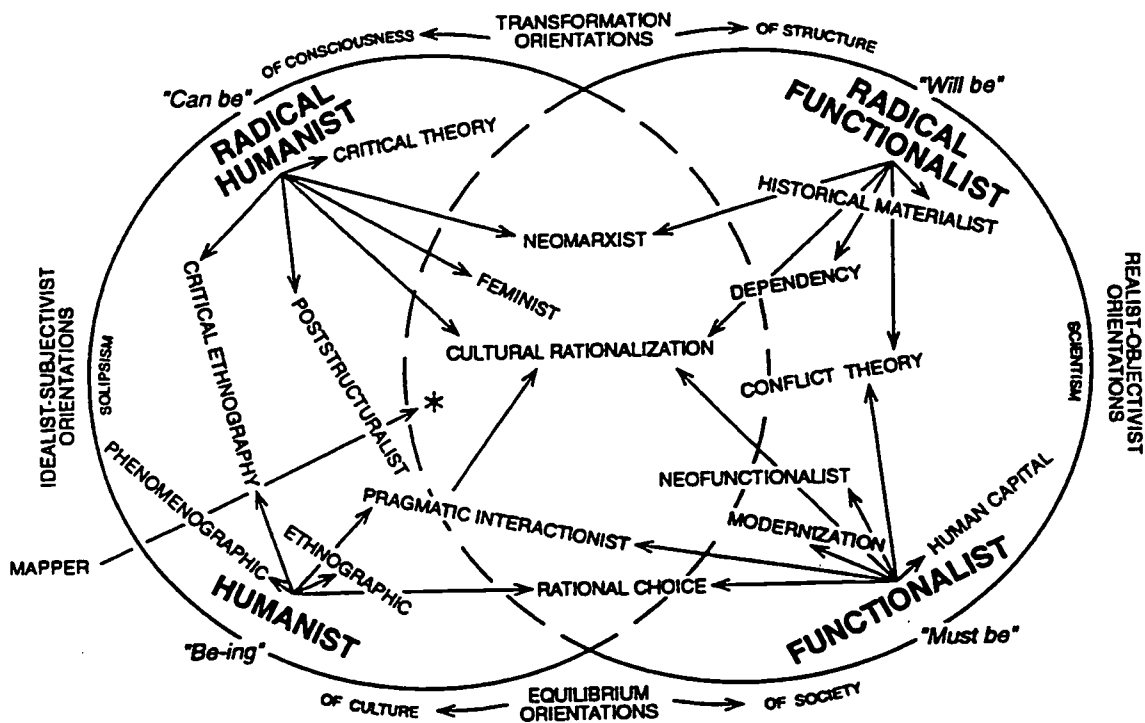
TRANSFORMATION ORIENTATIONS

OF CONSCIOUSNESS

OF STRUCTURE

"Can be"

"Will be"

RADICAL HUMANIST

RADICAL FUNCTIONALIST

CRITICAL THEORY

HISTORICAL MATERIALIST

NEOMARXIST

FEMINIST

DEPENDENCY

CRITICAL ETHNOGRAPHY

POSTSTRUCTURALIST

CULTURAL RATIONALIZATION

CONFLICT THEORY

IDEALIST-SUBJECTIVIST ORIENTATIONS

SOLIPSISM

REALIST-OBJECTIVIST ORIENTATIONS

SCIENTISM

*

PHENOMENOGRAPHIC

NEOFUNCTIONALIST

HUMAN CAPITAL

PRAGMATIC INTERACTIONIST

MODERNIZATION

ETHNOGRAPHIC

MAPPER

RATIONAL CHOICE

HUMANIST

FUNCTIONALIST

"Be-ing"

"Must be"

OF CULTURE

EQUILIBRIUM ORIENTATIONS

OF SOCIETY